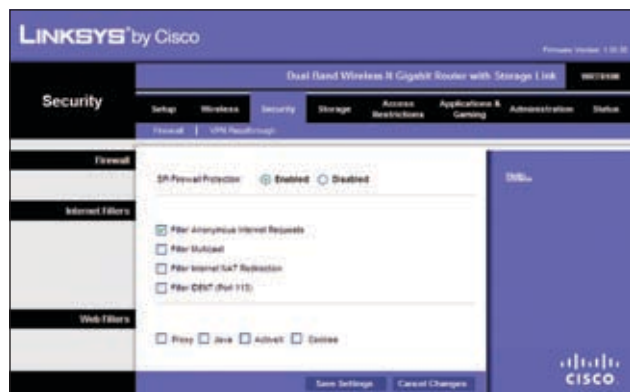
LINKSYS® by Cisco

Firmware Version: 1.0.00

Dual Band Wireless-N Gigabit Router with Storage Link

WRT310N

Security

Setup | Wireless | Security | Storage | Access Restrictions | Applications & Gaming | Administration | Status

Firewall | VPN Passthrough

Firewall

SPI Firewall Protection: Enabled Disabled

Help...

Internet Filters

Filter Anonymous Internet Requests

Filter Multicast

Filter Internet NAT Redirection

Filter IDENT (Port 113)

Web Filters

Proxy Java ActiveX Cookies

Save Settings Cancel Changes

cisco